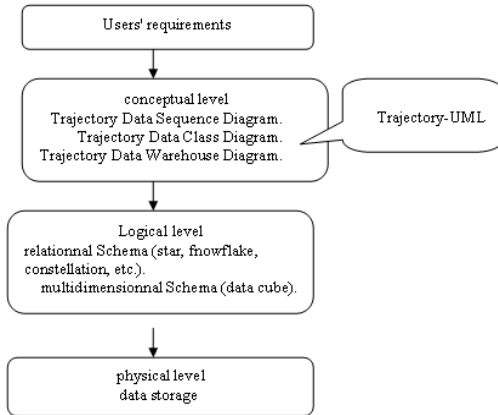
Users' requirements

conceptual level
Trajectory Data Sequence Diagram.
Trajectory Data Class Diagram.
Trajectory Data Warehouse Diagram.

Trajectory-UML

Logical level
relationnal Schema (star, fnowflake, constellation, etc.).
multidimensionnal Schema (data cube).

physical level
data storage